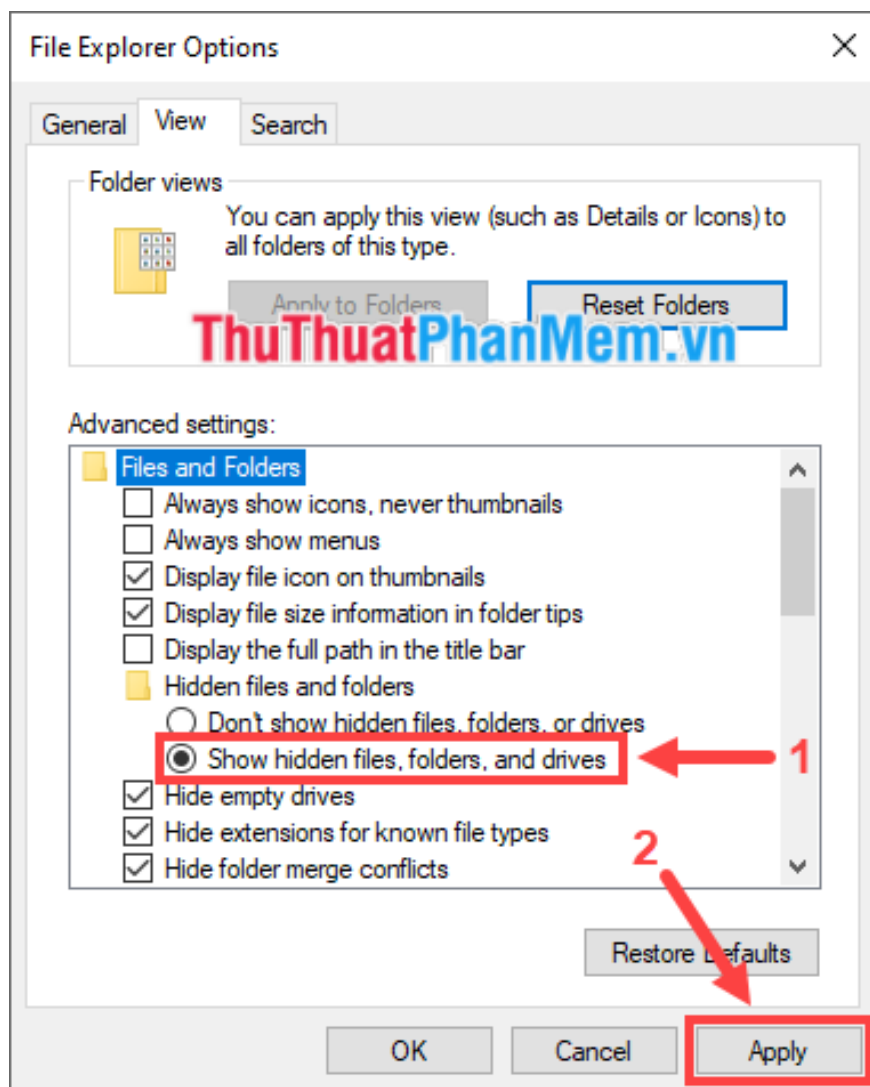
File Explorer Options

General View Search

Folder views

You can apply this view (such as Details or Icons) to all folders of this type.

Apply to Folders Reset Folders

ThuThuatPhanMem.vn

Advanced settings:

Files and Folders
Always show icons, never thumbnails
Always show menus
Display file icon on thumbnails
Display file size information in folder tips
Display the full path in the title bar
Hidden files and folders
Don't show hidden files, folders, or drives
Show hidden files, folders, and drives
Hide empty drives
Hide extensions for known file types
Hide folder merge conflicts

1

2

Restore Defaults

OK Cancel Apply